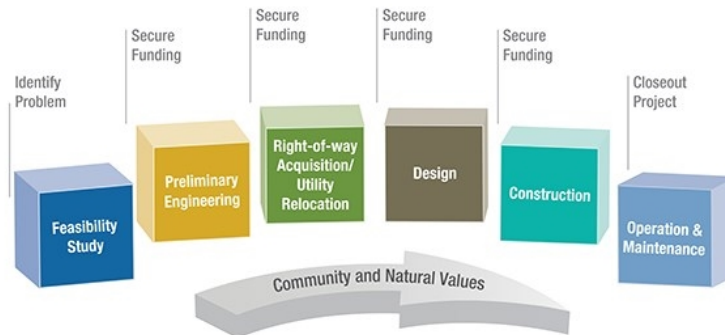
Identify Problem

Secure Funding

Secure Funding

Secure Funding

Secure Funding

Closeout Project

Feasibility Study

Preliminary Engineering

Right-of-way Acquisition/ Utility Relocation

Design

Construction

Operation & Maintenance

Community and Natural Values